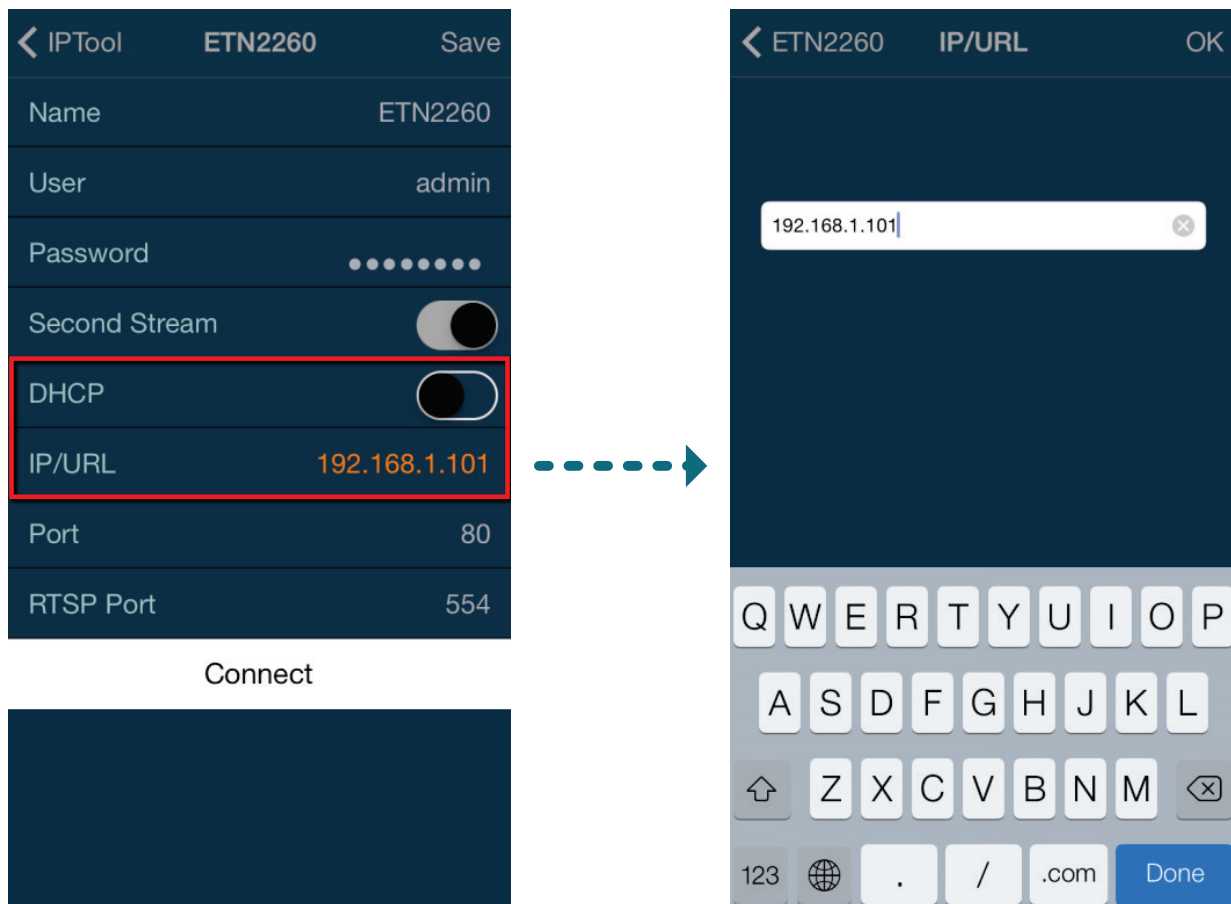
< IPTool ETN2260 Save

Name ETN2260

User admin

Password ••••••••

Second Stream

DHCP

IP/URL 192.168.1.101

Port 80

RTSP Port 554

Connect

< ETN2260 IP/URL OK

192.168.1.101

Q W E R T Y U I O P

A S D F G H J K L

Z X C V B N M

123 . / .com Done